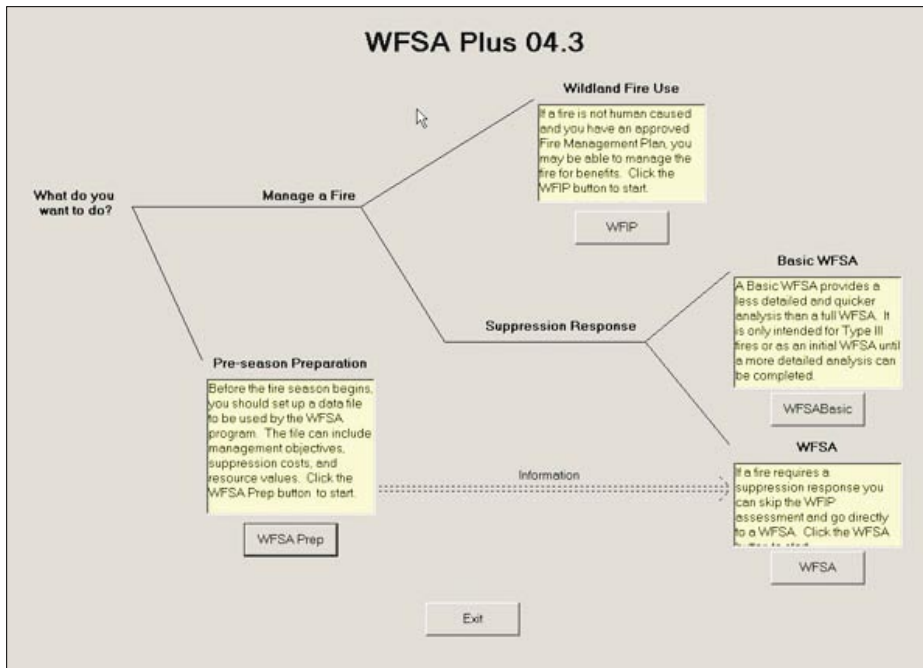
WFSA Plus 04.3

What do you want to do?

Manage a Fire

Wildland Fire Use

If a fire is not human caused and you have an approved Fire Management Plan, you may be able to manage the fire for benefits. Click the WFIP button to start.

WFIP

Suppression Response

Basic WFSA

A Basic WFSA provides a less detailed and quicker analysis than a full WFSA. It is only intended for Type III fires or as an initial WFSA until a more detailed analysis can be completed.

WFSABasic

WFSA

If a fire requires a suppression response you can skip the WFIP assessment and go directly to a WFSA. Click the WFSA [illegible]

WFSA

Pre-season Preparation

Before the fire season begins, you should set up a data file to be used by the WFSA program. The file can include management objectives, suppression costs, and resource values. Click the WFSA Prep button to start.

Information

WFSA Prep

Exit